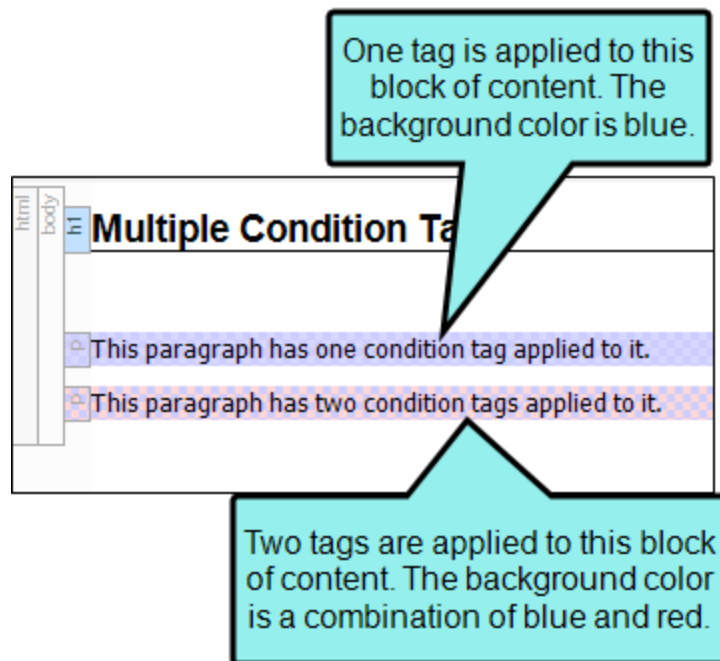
One tag is applied to this block of content. The background color is blue.

html body h1 Multiple Condition Ta

p This paragraph has one condition tag applied to it.

p This paragraph has two condition tags applied to it.

Two tags are applied to this block of content. The background color is a combination of blue and red.